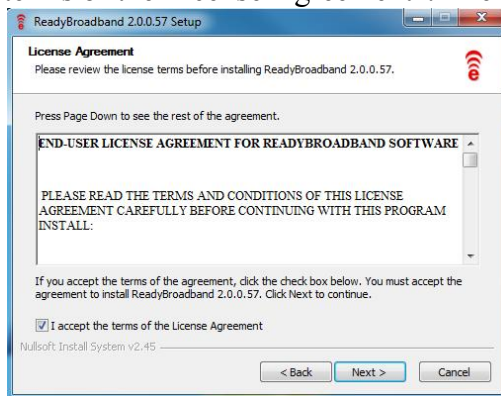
ReadyBroadband 2.0.0.57 Setup

License Agreement
Please review the license terms before installing ReadyBroadband 2.0.0.57.

Press Page Down to see the rest of the agreement.

END-USER LICENSE AGREEMENT FOR READYBROADBAND SOFTWARE

PLEASE READ THE TERMS AND CONDITIONS OF THIS LICENSE AGREEMENT CAREFULLY BEFORE CONTINUING WITH THIS PROGRAM INSTALL:

If you accept the terms of the agreement, click the check box below. You must accept the agreement to install ReadyBroadband 2.0.0.57. Click Next to continue.

I accept the terms of the License Agreement

Nullsoft Install System v2.45

< Back Next > Cancel